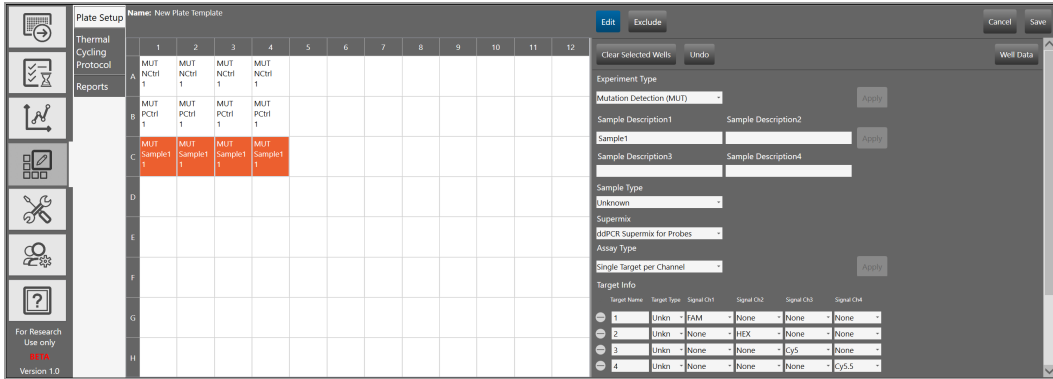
Plate Setup
Thermal Cycling Protocol
Reports

Name: New Plate Template

|   | 1 | 2 | 3 | 4 | 5 | 6 | 7 | 8 | 9 | 10 | 11 | 12 |
|---|---|---|---|---|---|---|---|---|---|---|---|---|
| A | MUT NCtrl 1 | MUT NCtrl 1 | MUT NCtrl 1 | MUT NCtrl 1 | | | | | | | | |
| B | MUT PCtrl 1 | MUT PCtrl 1 | MUT PCtrl 1 | MUT PCtrl 1 | | | | | | | | |
| C | MUT Sample1 1 | MUT Sample1 1 | MUT Sample1 1 | MUT Sample1 1 | | | | | | | | |
| D | | | | | | | | | | | | |
| E | | | | | | | | | | | | |
| F | | | | | | | | | | | | |
| G | | | | | | | | | | | | |
| H | | | | | | | | | | | | |

For Research Use only
BETA
Version 1.0

Edit
Exclude
Cancel
Save

Clear Selected Wells
Undo
Well Data

Experiment Type
Mutation Detection (MUT)
Apply

Sample Description1
Sample Description2
Sample1
Apply
Sample Description3
Sample Description4

Sample Type
Unknown
Supermix
ddPCR Supermix for Probes
Assay Type
Single Target per Channel
Apply

Target Info

| Target Name | Target Type | Signal Ch1 | Signal Ch2 | Signal Ch3 | Signal Ch4 |
|---|---|---|---|---|---|
| 1 | Unkn | FAM | None | None | None |
| 2 | Unkn | None | HEX | None | None |
| 3 | Unkn | None | None | Cy5 | None |
| 4 | Unkn | None | None | None | Cy5.5 |